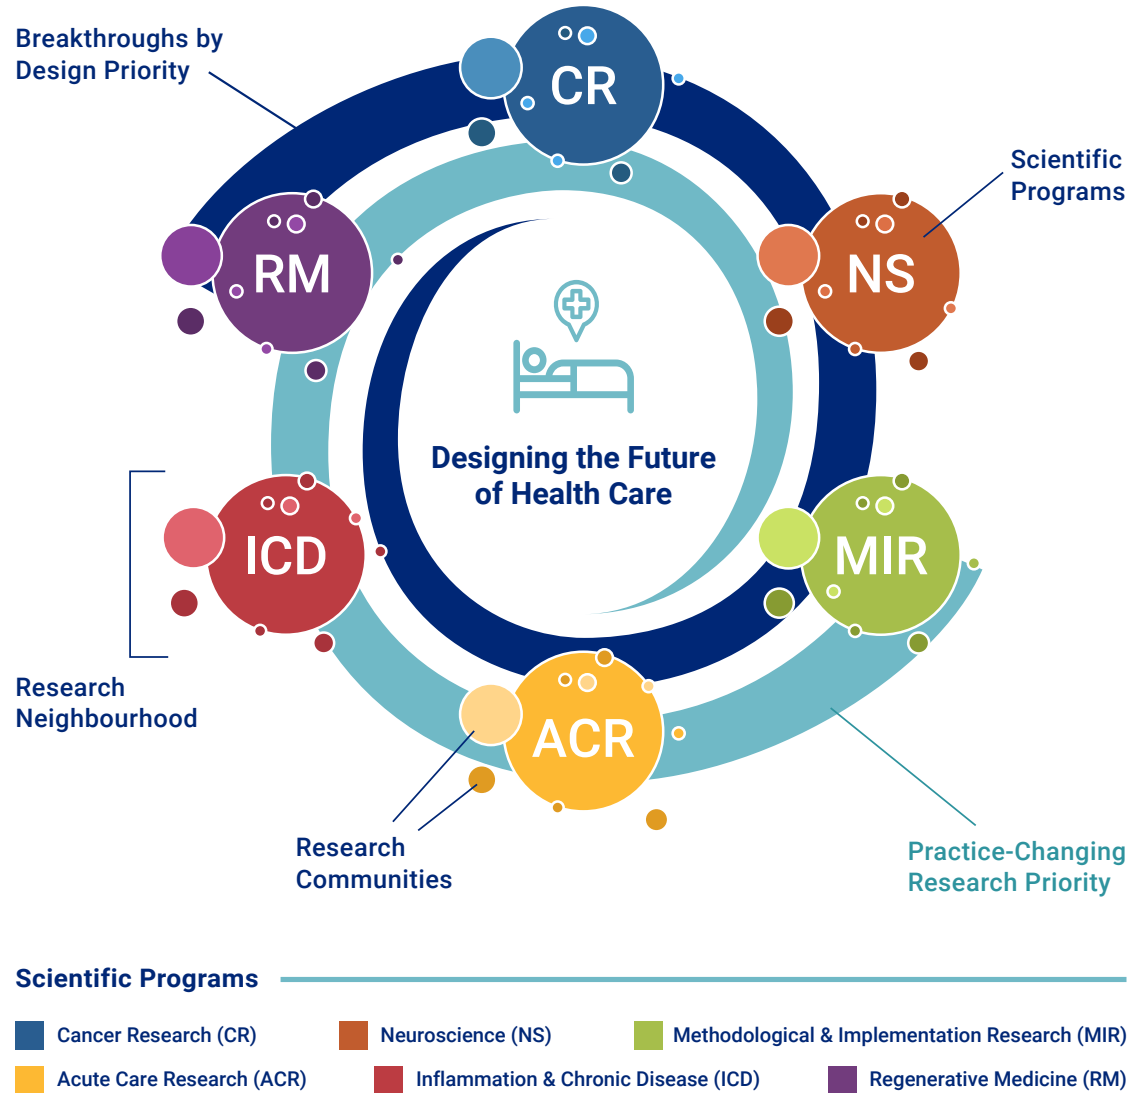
Breakthroughs by Design Priority

CR

Scientific Programs

NS

RM

Designing the Future of Health Care

ICD

MIR

ACR

Research Neighbourhood

Research Communities

Practice-Changing Research Priority

Scientific Programs

Cancer Research (CR)
Neuroscience (NS)
Methodological & Implementation Research (MIR)
Acute Care Research (ACR)
Inflammation & Chronic Disease (ICD)
Regenerative Medicine (RM)